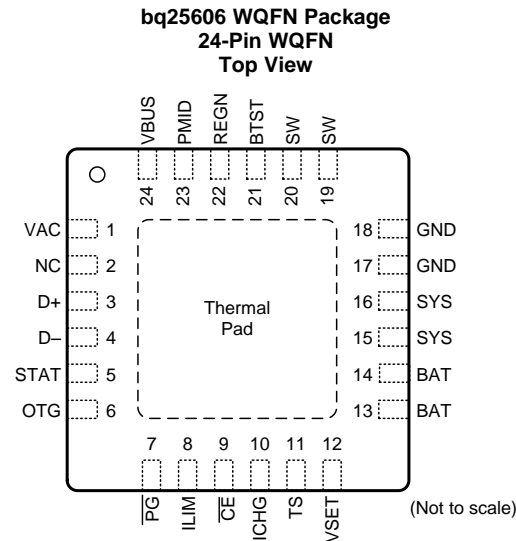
bq25606 WQFN Package
24-Pin WQFN
Top View

VBUS
PMID
REGN
BTST
SW
SW

24
23
22
21
20
19

VAC 1
NC 2
D+ 3
D– 4
STAT 5
OTG 6

18 GND
17 GND
16 SYS
15 SYS
14 BAT
13 BAT

Thermal Pad

7
8
9
10
11
12

$\overline{PG}$
ILIM
$\overline{CE}$
ICHG
TS
VSET

(Not to scale)